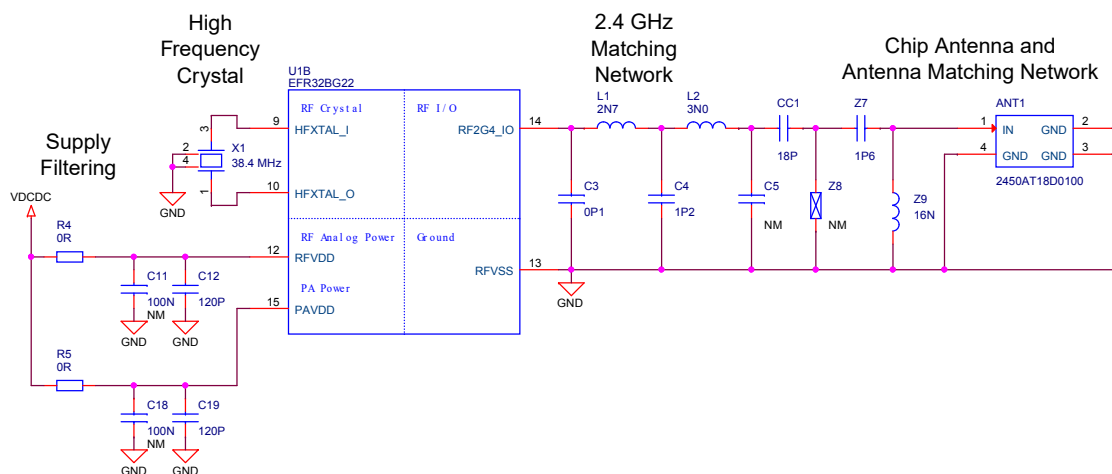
High Frequency Crystal

2.4 GHz Matching Network

Chip Antenna and Antenna Matching Network

Supply Filtering

U1B
EFR32BG22

RF Crystal
RF I/O
9 HFXTAL_I
10 HFXTAL_O
14 RF2G4_IO
RF Analog Power
Ground
12 RFVDD
13 RFVSS
PA Power
15 PAVDD

X1
38.4 MHz
2
3
4
1
GND

VDCDC
R4
0R
C11
100N
NM
C12
120P
GND
GND

R5
0R
C18
100N
NM
C19
120P
GND
GND

L1
2N7
L2
3N0
C3
0P1
C4
1P2
C5
NM
GND
CC1
18P
Z7
1P6
Z8
NM
Z9
16N

ANT1
1 IN
GND 2
4 GND
GND 3
2450AT18D0100